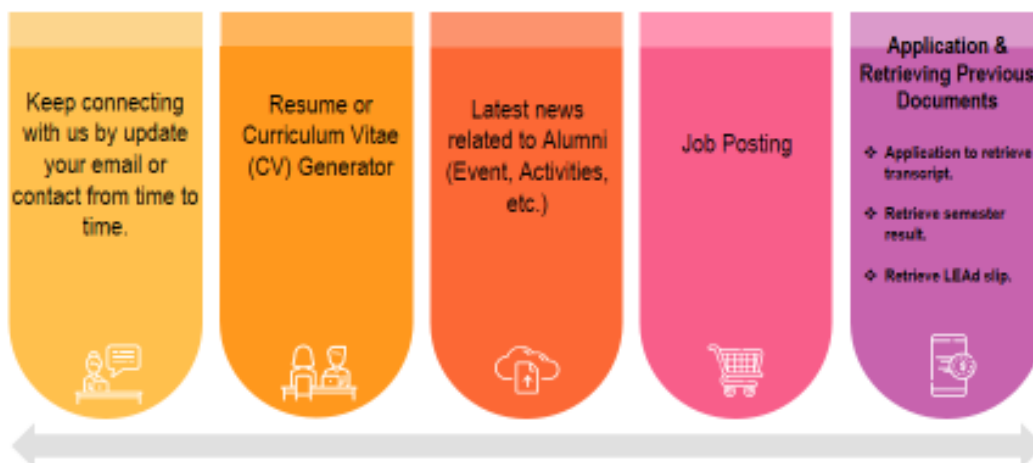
Keep connecting with us by update your email or contact from time to time.

Resume or Curriculum Vitae (CV) Generator

Latest news related to Alumni (Event, Activities, etc.)

Job Posting

Application & Retrieving Previous Documents

❖ Application to retrieve transcript.

❖ Retrieve semester result.

❖ Retrieve LEAd slip.